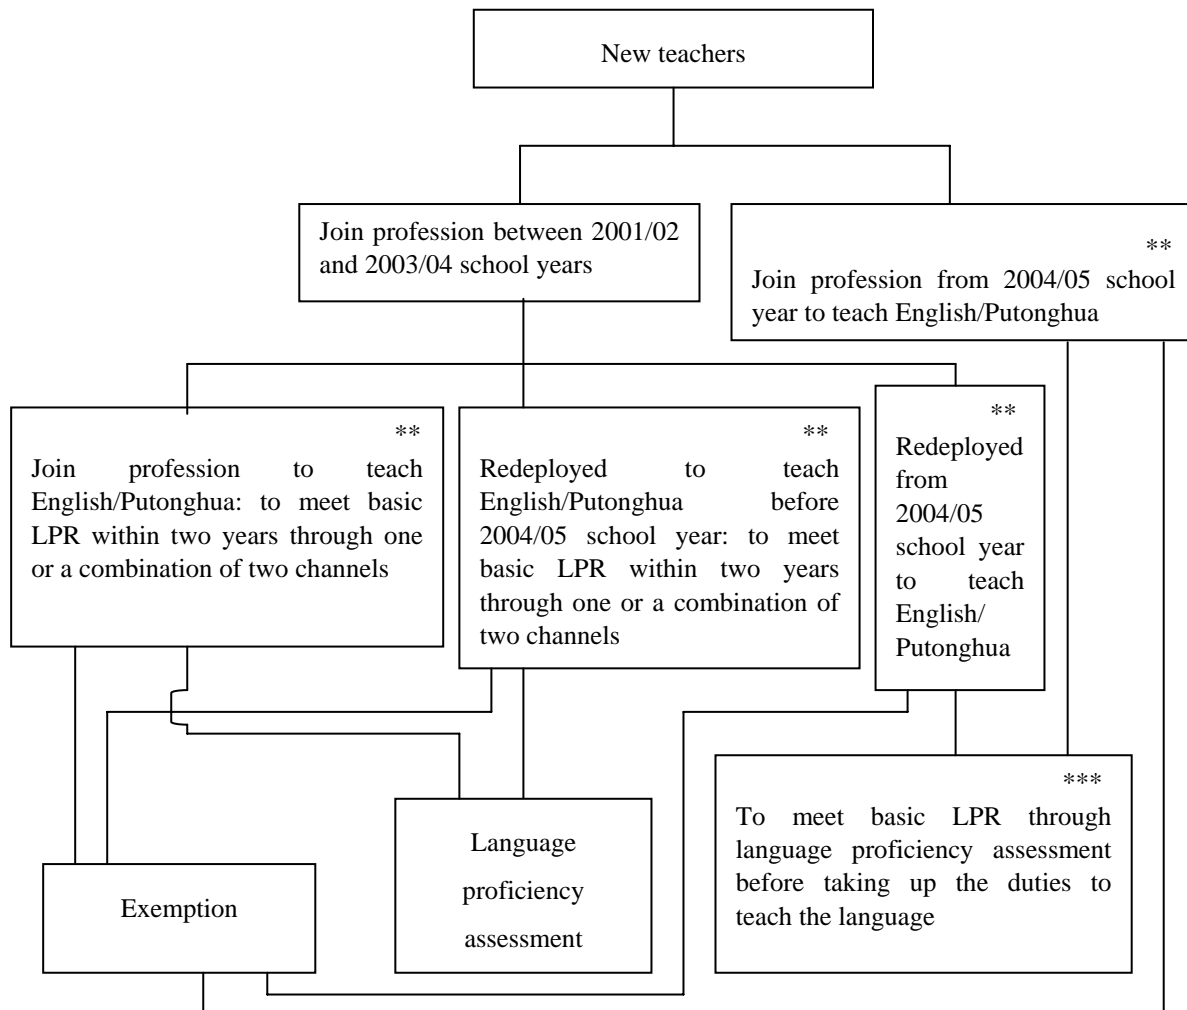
New teachers

Join profession between 2001/02 and 2003/04 school years

**
Join profession from 2004/05 school year to teach English/Putonghua

**
Join profession to teach English/Putonghua: to meet basic LPR within two years through one or a combination of two channels

**
Redeployed to teach English/Putonghua before 2004/05 school year: to meet basic LPR within two years through one or a combination of two channels

**
Redeployed from 2004/05 school year to teach English/ Putonghua

***
To meet basic LPR through language proficiency assessment before taking up the duties to teach the language

Language proficiency assessment

Exemption